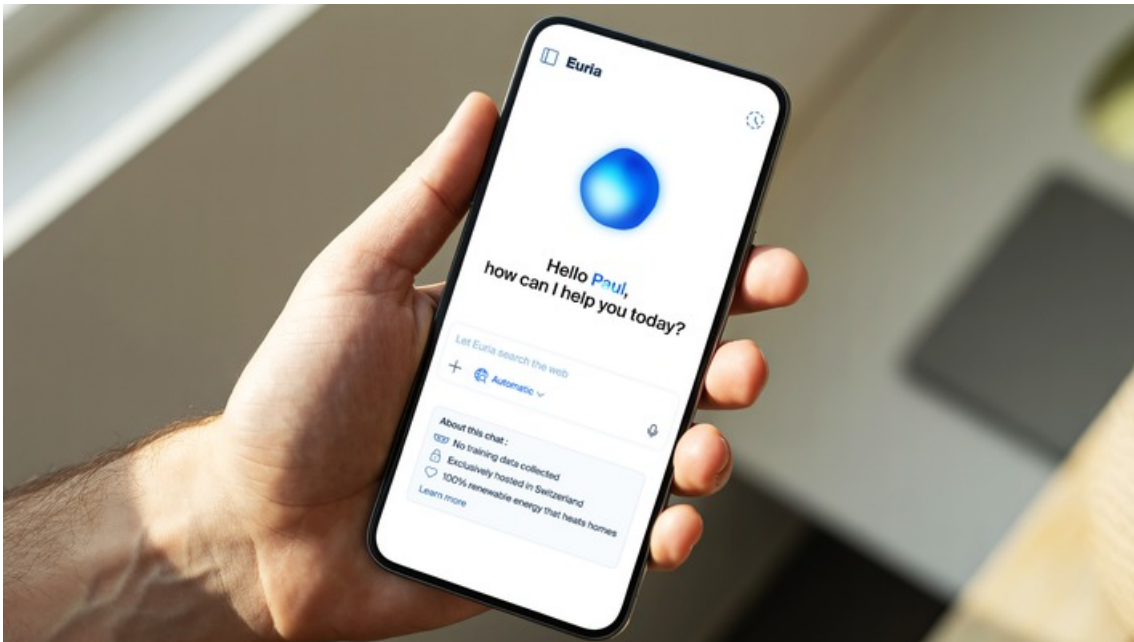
Euria

Hello Paul,
how can I help you today?

Let Euria search the web

+ Automatic

About this chat :
No training data collected
Exclusively hosted in Switzerland
100% renewable energy that heats homes
Learn more